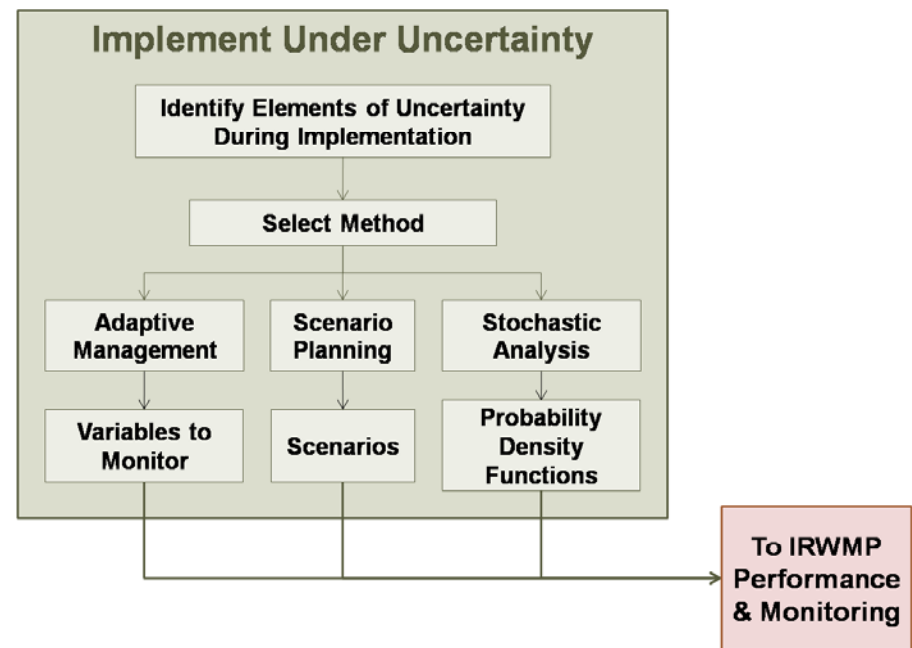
Implement Under Uncertainty

Identify Elements of Uncertainty During Implementation

Select Method

Adaptive Management

Scenario Planning

Stochastic Analysis

Variables to Monitor

Scenarios

Probability Density Functions

To IRWMP Performance & Monitoring